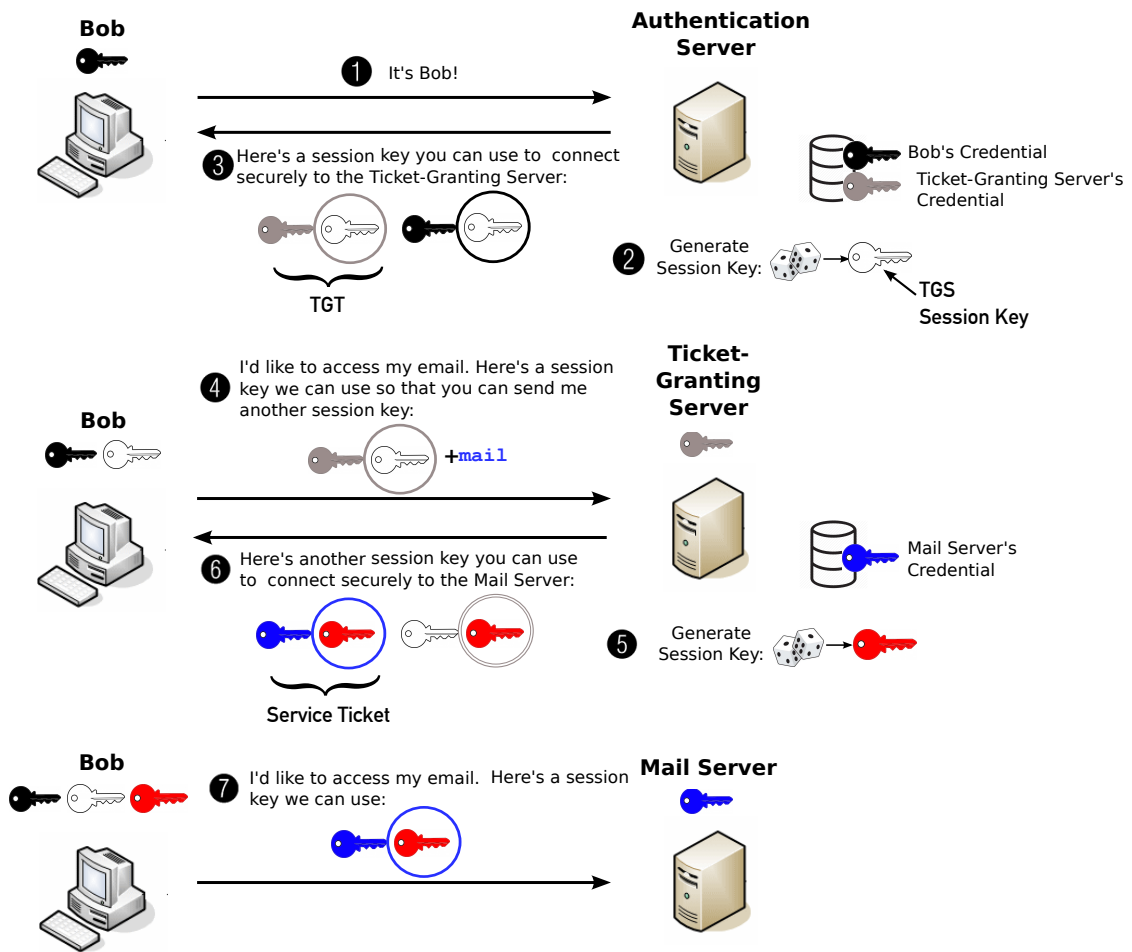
Bob

Authentication Server

1 It's Bob!

3 Here's a session key you can use to connect securely to the Ticket-Granting Server:

TGT

Bob's Credential

Ticket-Granting Server's Credential

2 Generate Session Key:

TGS Session Key

4 I'd like to access my email. Here's a session key we can use so that you can send me another session key:

Bob

+mail

Ticket-Granting Server

6 Here's another session key you can use to connect securely to the Mail Server:

Mail Server's Credential

Service Ticket

5 Generate Session Key:

Bob

7 I'd like to access my email. Here's a session key we can use:

Mail Server